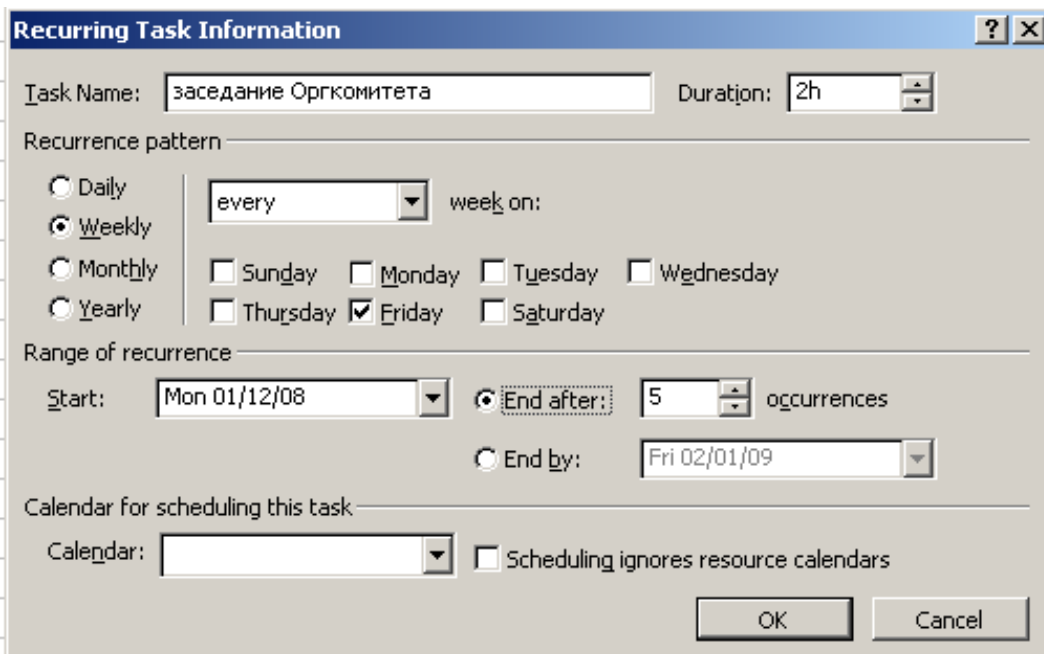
Recurring Task Information ? X

Task Name: заседание Оргкомитета Duration: 2h

Recurrence pattern

Daily
Weekly
Monthly
Yearly

every week on:

Sunday Monday Tuesday Wednesday
Thursday Friday Saturday

Range of recurrence

Start: Mon 01/12/08 End after: 5 occurrences

End by: Fri 02/01/09

Calendar for scheduling this task

Calendar: Scheduling ignores resource calendars

OK Cancel